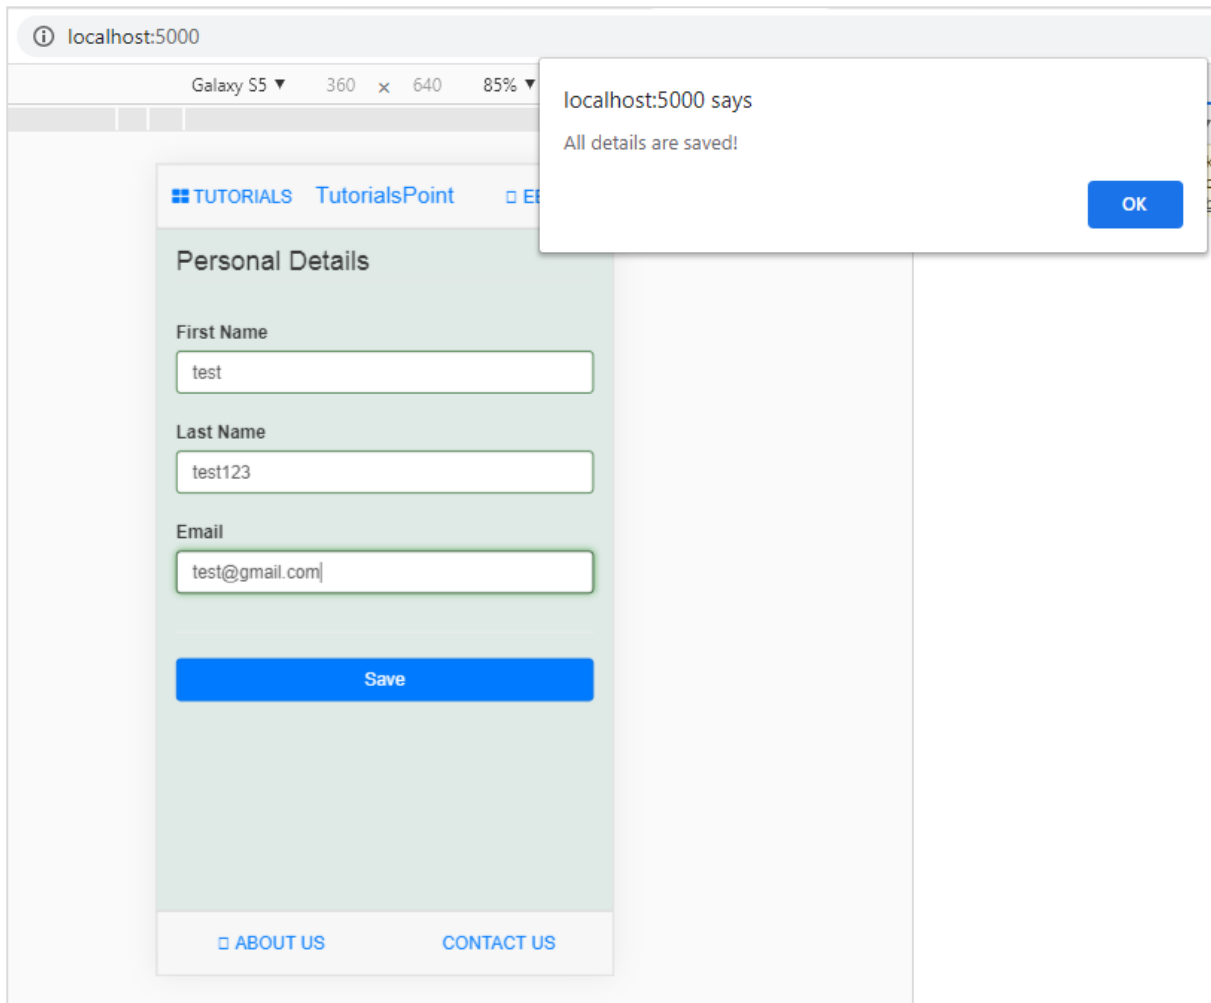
localhost:5000

Galaxy S5 ▼ 360 × 640 85% ▼

localhost:5000 says

All details are saved!

OK

TUTORIALS TutorialsPoint E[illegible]

Personal Details

First Name

test

Last Name

test123

Email

test@gmail.com

Save

ABOUT US CONTACT US